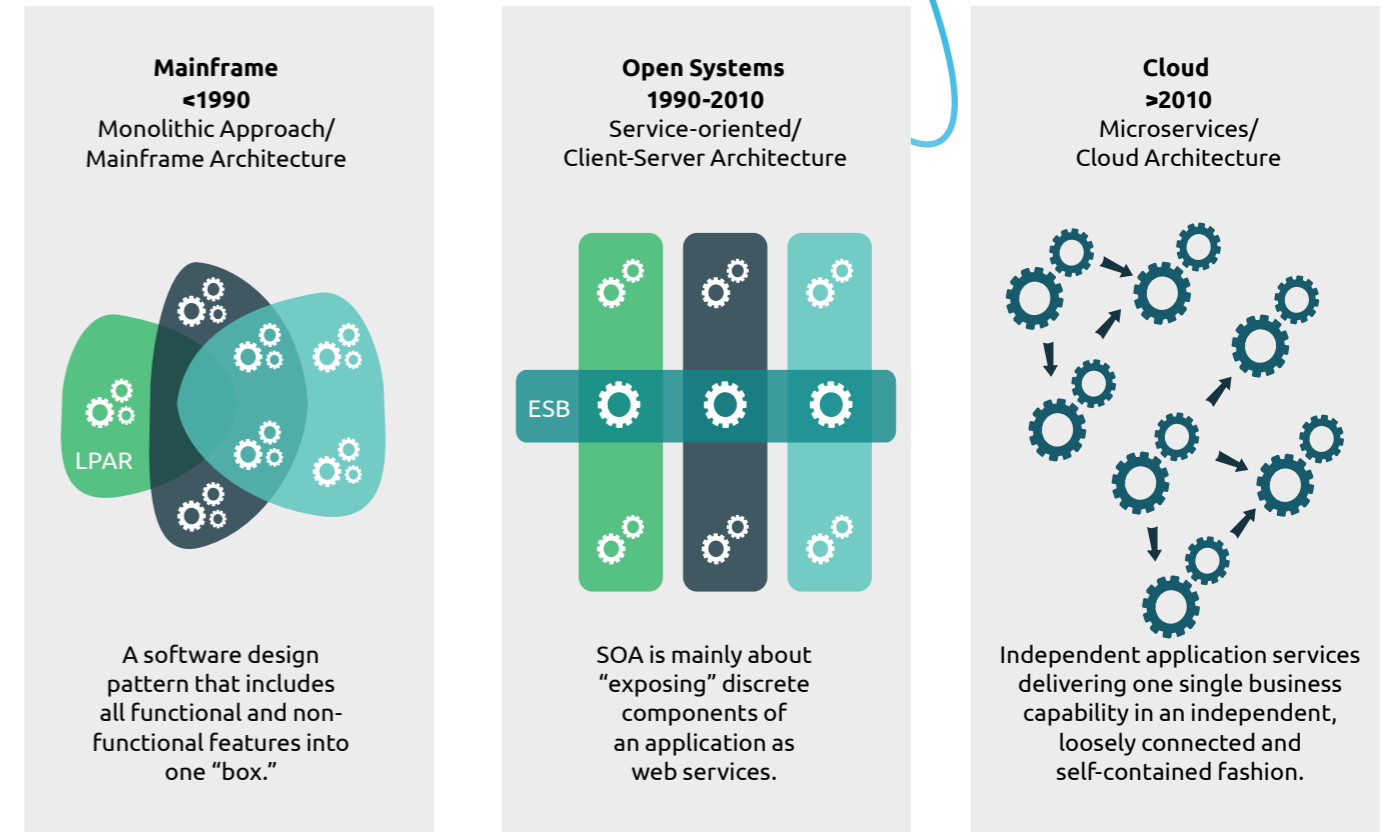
**Mainframe**
**<1990**
Monolithic Approach/
Mainframe Architecture

LPAR

A software design pattern that includes all functional and non-functional features into one "box."

**Open Systems**
**1990-2010**
Service-oriented/
Client-Server Architecture

ESB

SOA is mainly about "exposing" discrete components of an application as web services.

**Cloud**
**>2010**
Microservices/
Cloud Architecture

Independent application services delivering one single business capability in an independent, loosely connected and self-contained fashion.